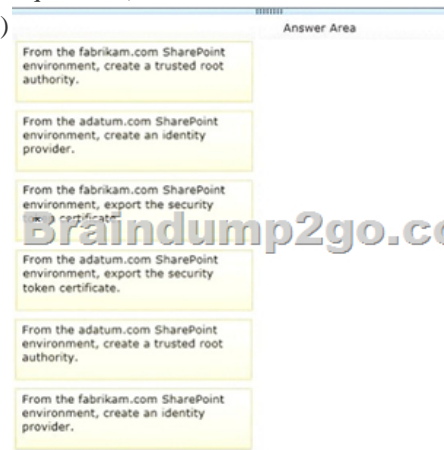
Answer Area

From the fabrikam.com SharePoint environment, create a trusted root authority.

From the adatum.com SharePoint environment, create an identity provider.

From the fabrikam.com SharePoint environment, export the security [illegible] certificate.

Braindump2go.co

From the adatum.com SharePoint environment, export the security token certificate.

From the adatum.com SharePoint environment, create a trusted root authority.

From the fabrikam.com SharePoint environment, create an identity provider.